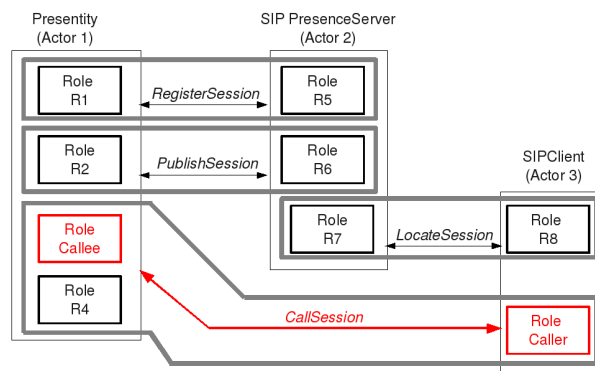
Presentity
(Actor 1)

SIP PresenceServer
(Actor 2)

Role
R1

RegisterSession

Role
R5

Role
R2

PublishSession

Role
R6

SIPClient
(Actor 3)

Role
Callee

Role
R7

LocateSession

Role
R8

Role
R4

CallSession

Role
Caller